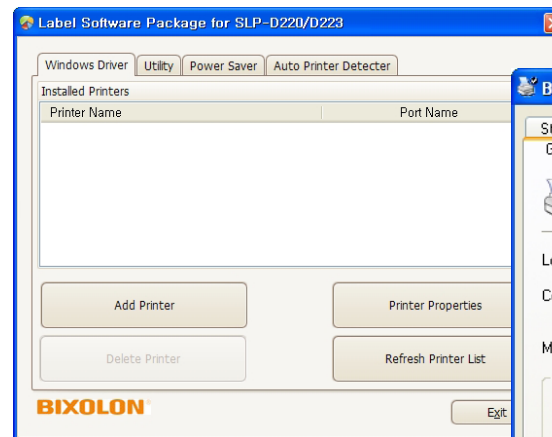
Label Software Package for SLP-D220/D223

Windows Driver | Utility | Power Saver | Auto Printer Detecter

Installed Printers

| Printer Name | Port Name |
|---|---|

Add Printer

Printer Properties

Delete Printer

Refresh Printer List

BIXOLON

Exit

B

St

G

Lo

Co

M